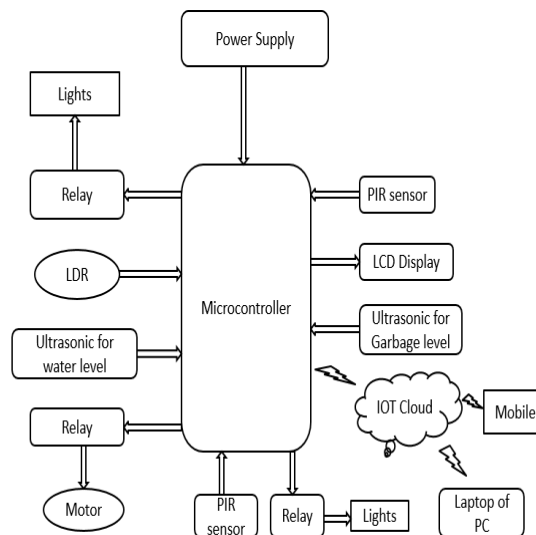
Power Supply

Lights

Relay

PIR sensor

LCD Display

LDR

Microcontroller

Ultrasonic for Garbage level

Ultrasonic for water level

IOT Cloud

Mobile

Relay

Motor

PIR sensor

Relay

Lights

Laptop of PC